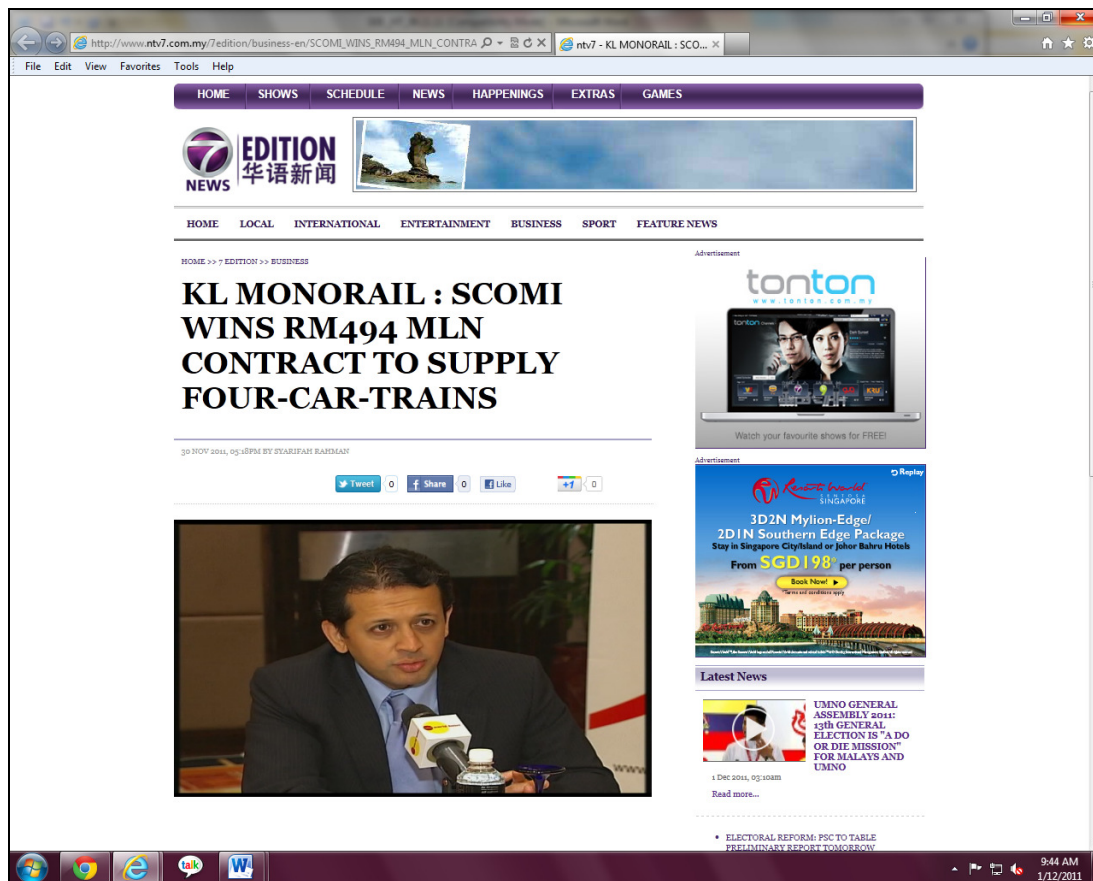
http://www.ntv7.com.my/7edition/business-en/SCOMI_WINS_RM494_MLN_CONTRA
ntv7 - KL MONORAIL : SCO...

File Edit View Favorites Tools Help

HOME SHOWS SCHEDULE NEWS HAPPENINGS EXTRAS GAMES

7 NEWS EDITION 华语新闻

HOME LOCAL INTERNATIONAL ENTERTAINMENT BUSINESS SPORT FEATURE NEWS

HOME >> 7 EDITION >> BUSINESS

KL MONORAIL : SCOMI WINS RM494 MLN CONTRACT TO SUPPLY FOUR-CAR-TRAINS

30 NOV 2011, 05:18PM BY SYARIFAH RAHMAN

Tweet 0 Share 0 Like +1 0

Advertisement

tonton
www.tonton.com.my

Watch your favourite shows for FREE!

Advertisement

Replay

Resorts World SENTOSA SINGAPORE

3D2N Mylion-Edge/ 2D1N Southern Edge Package
Stay in Singapore City/Island or Johor Bahru Hotels
From SGD198* per person
Book Now!
*Terms and conditions apply

Latest News

UMNO GENERAL ASSEMBLY 2011: 13th GENERAL ELECTION IS "A DO OR DIE MISSION" FOR MALAYS AND UMNO

1 Dec 2011, 03:10am

Read more...

• ELECTORAL REFORM: PSC TO TABLE PRELIMINARY REPORT TOMORROW

9:44 AM
1/12/2011